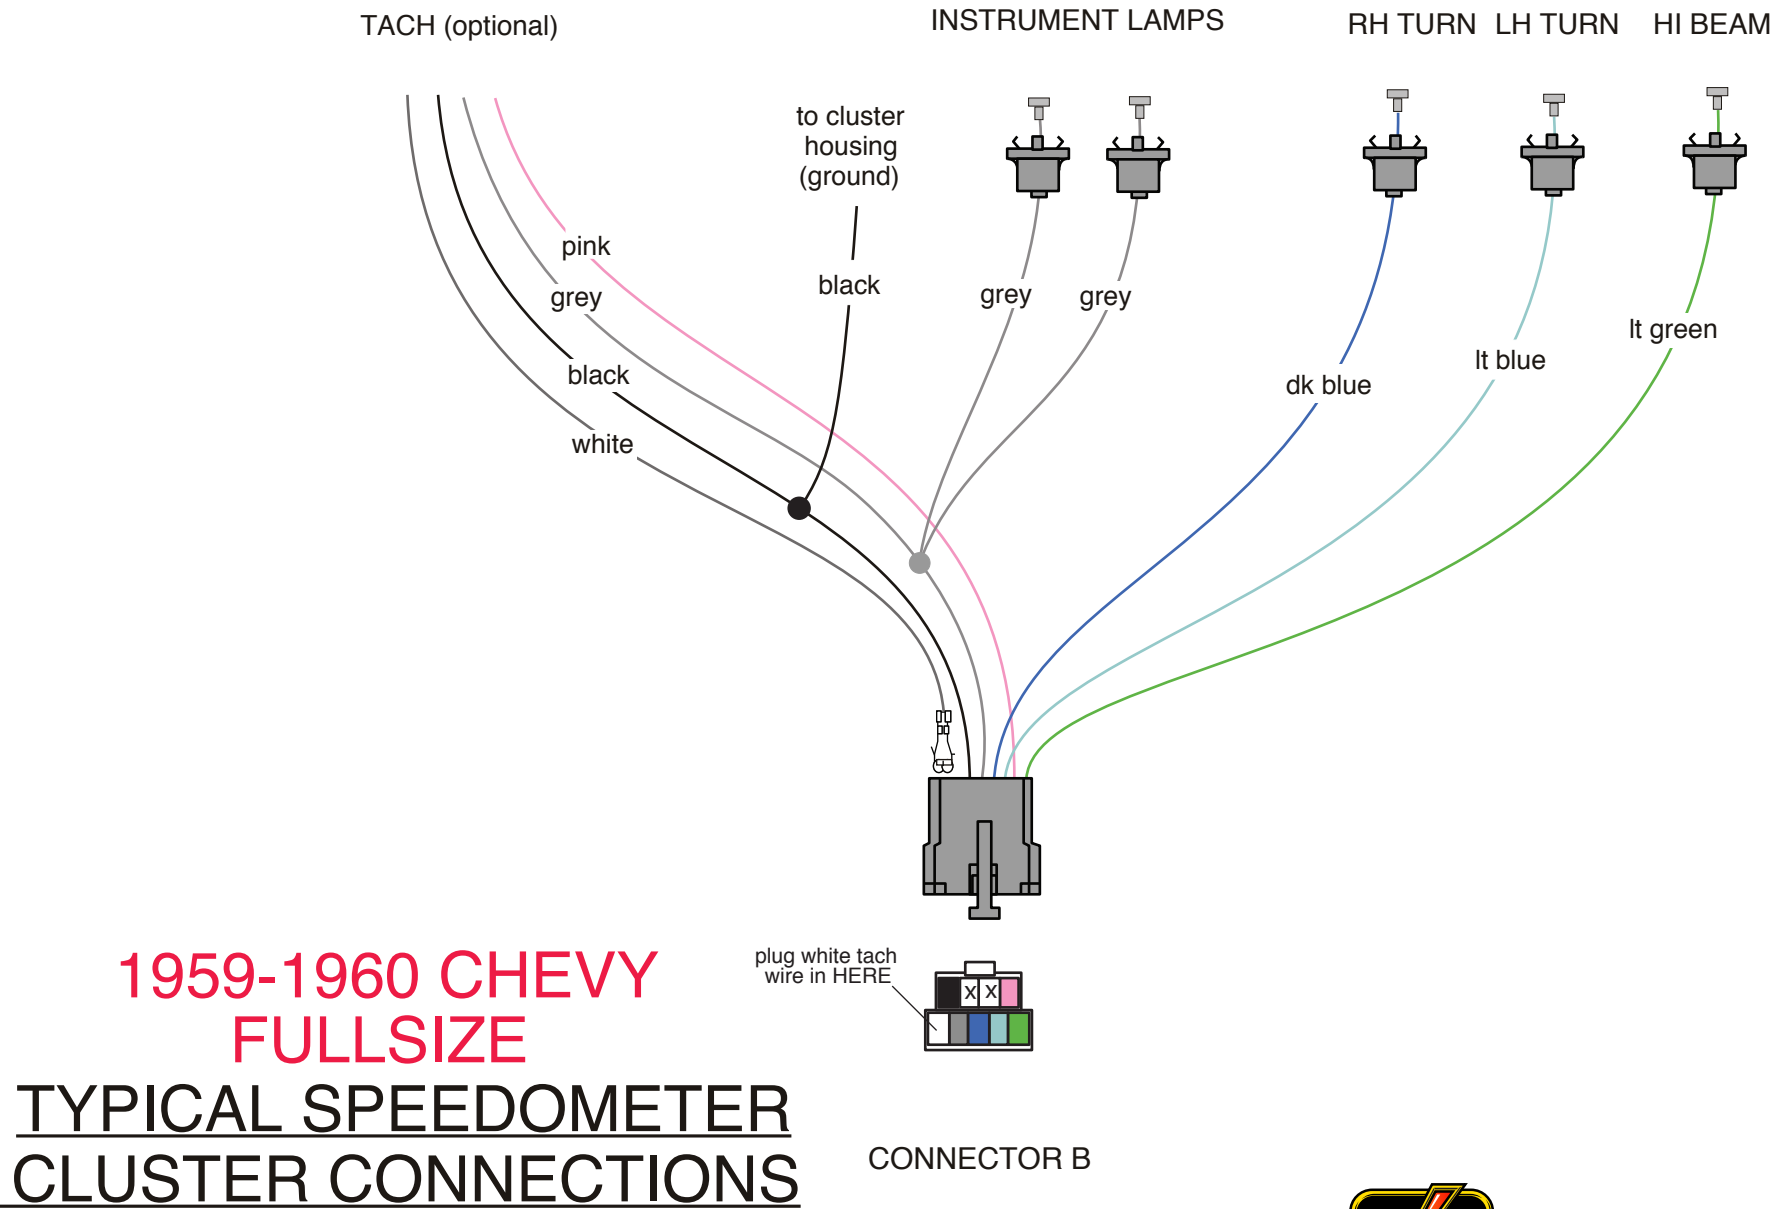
TACH (optional)

INSTRUMENT LAMPS

RH TURN LH TURN HI BEAM

to cluster housing (ground)

pink

grey

black

white

black

grey

grey

dk blue

lt blue

lt green

plug white tach wire in HERE

X X

1959-1960 CHEVY FULLSIZE

TYPICAL SPEEDOMETER CLUSTER CONNECTIONS

CONNECTOR B